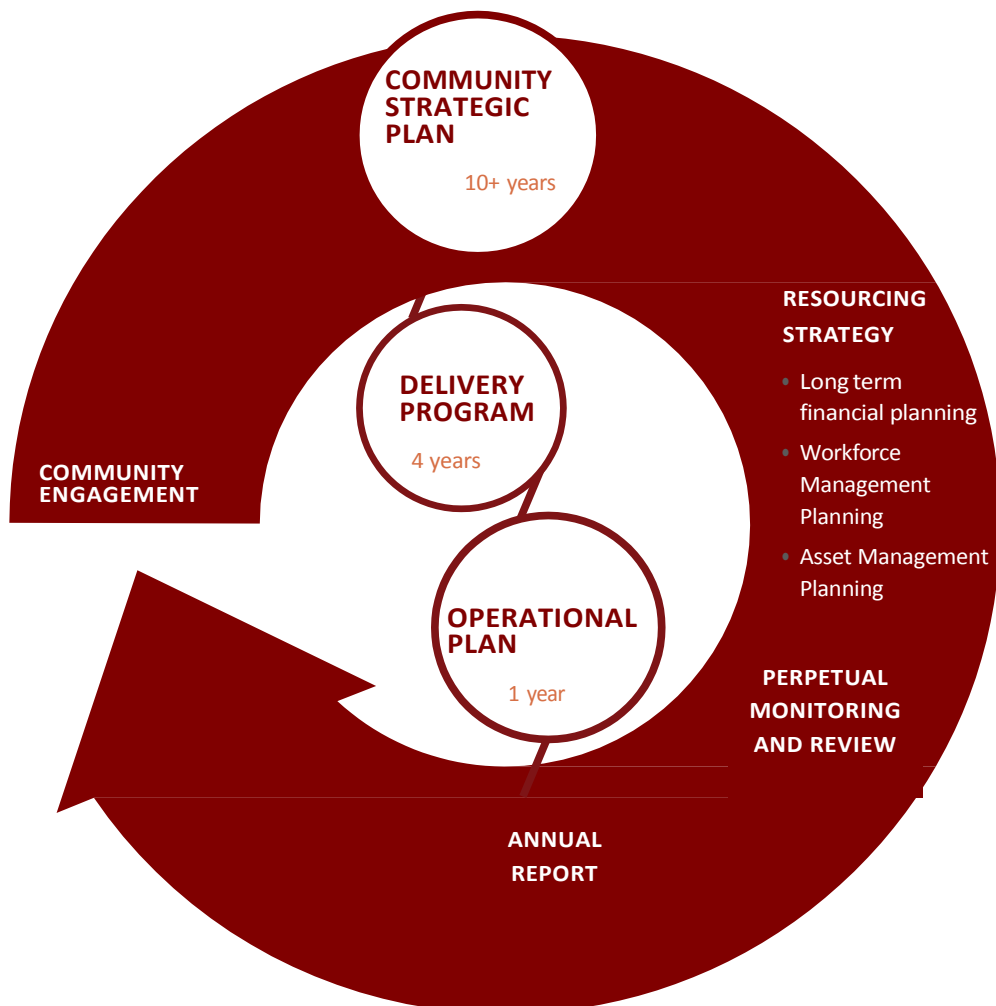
COMMUNITY STRATEGIC PLAN
10+ years

RESOURCING STRATEGY
• Long term financial planning
• Workforce Management Planning
• Asset Management Planning

DELIVERY PROGRAM
4 years

COMMUNITY ENGAGEMENT

OPERATIONAL PLAN
1 year

PERPETUAL MONITORING AND REVIEW

ANNUAL REPORT